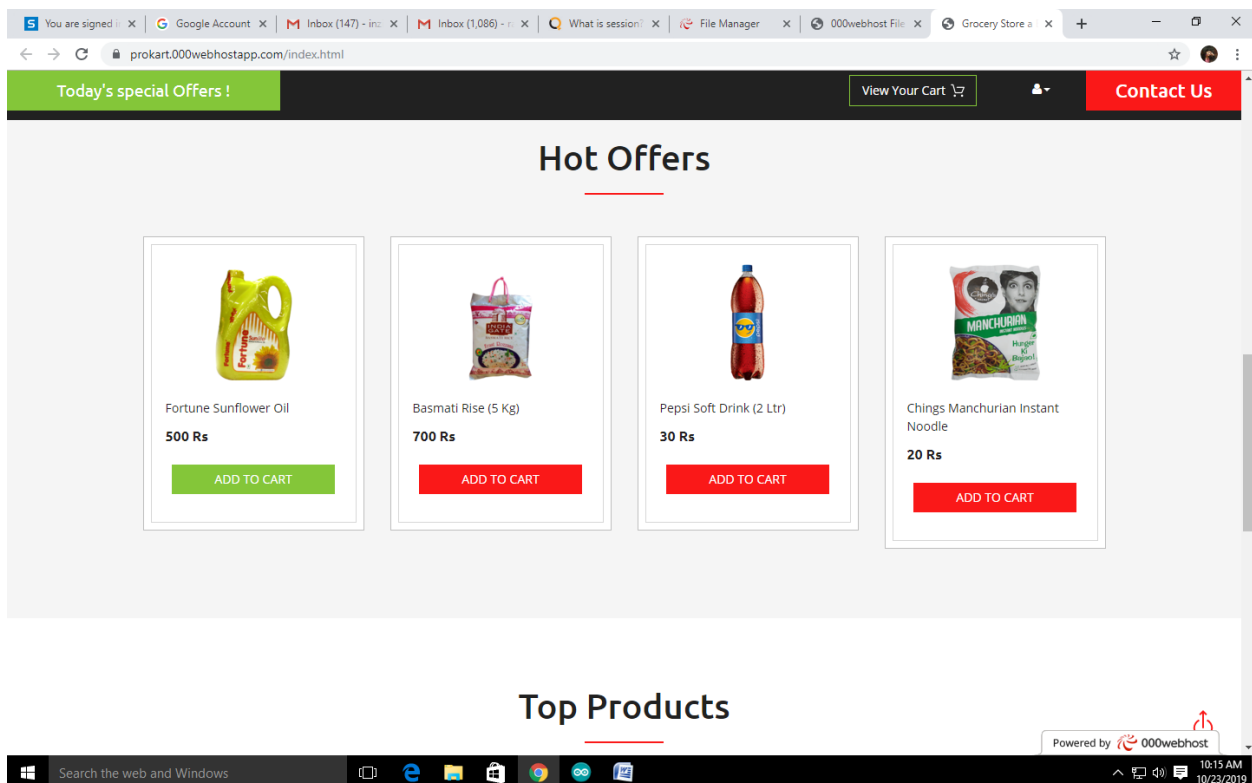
You are signed i | Google Account | Inbox (147) - in | Inbox (1,086) - | What is session | File Manager | 000webhost File | Grocery Store a

prokart.000webhostapp.com/index.html

Today's special Offers !

View Your Cart

Contact Us

Hot Offers

Fortune Sunflower Oil

500 Rs

ADD TO CART

Basmati Rise (5 Kg)

700 Rs

ADD TO CART

Pepsi Soft Drink (2 Ltr)

30 Rs

ADD TO CART

Chings Manchurian Instant Noodle

20 Rs

ADD TO CART

Top Products

Powered by 000webhost

Search the web and Windows

10:15 AM
10/23/2019